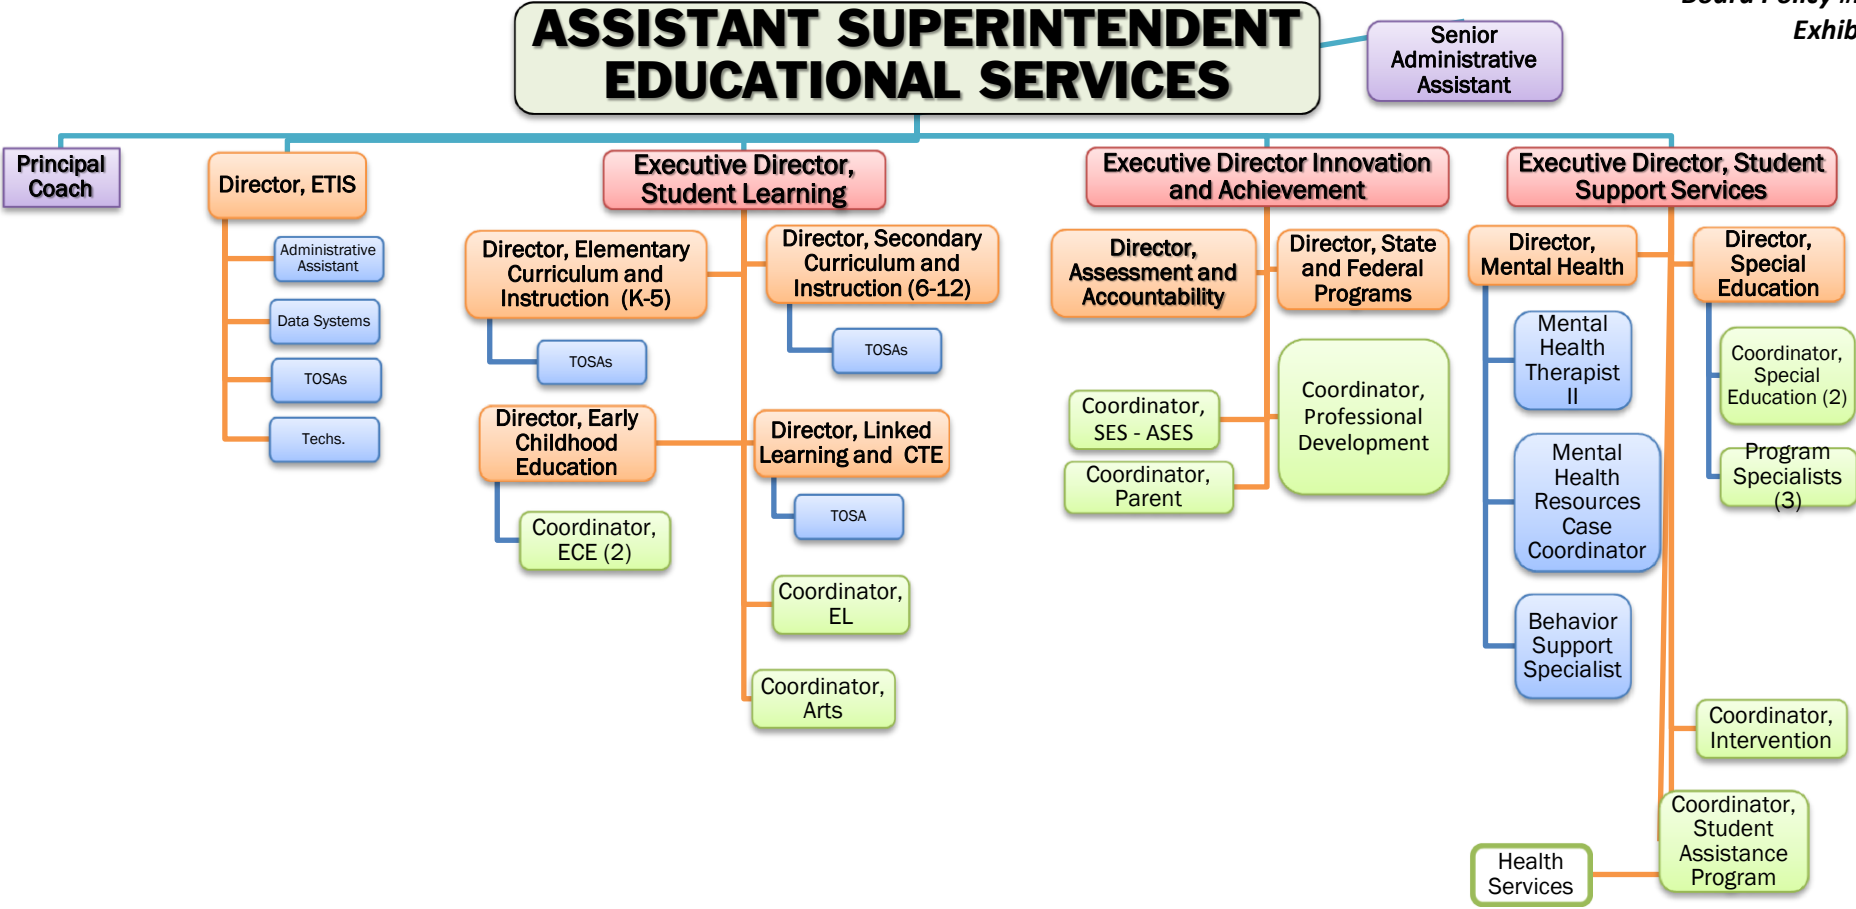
Board Policy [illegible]
Exhib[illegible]

ASSISTANT SUPERINTENDENT EDUCATIONAL SERVICES

Senior Administrative Assistant

Principal Coach

Director, ETIS

Administrative Assistant

Data Systems

TOSAs

Techs.

Executive Director, Student Learning

Director, Elementary Curriculum and Instruction (K-5)

TOSAs

Director, Secondary Curriculum and Instruction (6-12)

TOSAs

Director, Early Childhood Education

Coordinator, ECE (2)

Director, Linked Learning and CTE

TOSA

Coordinator, EL

Coordinator, Arts

Executive Director Innovation and Achievement

Director, Assessment and Accountability

Director, State and Federal Programs

Coordinator, SES - ASES

Coordinator, Parent

Coordinator, Professional Development

Executive Director, Student Support Services

Director, Mental Health

Mental Health Therapist II

Mental Health Resources Case Coordinator

Behavior Support Specialist

Director, Special Education

Coordinator, Special Education (2)

Program Specialists (3)

Coordinator, Intervention

Coordinator, Student Assistance Program

Health Services